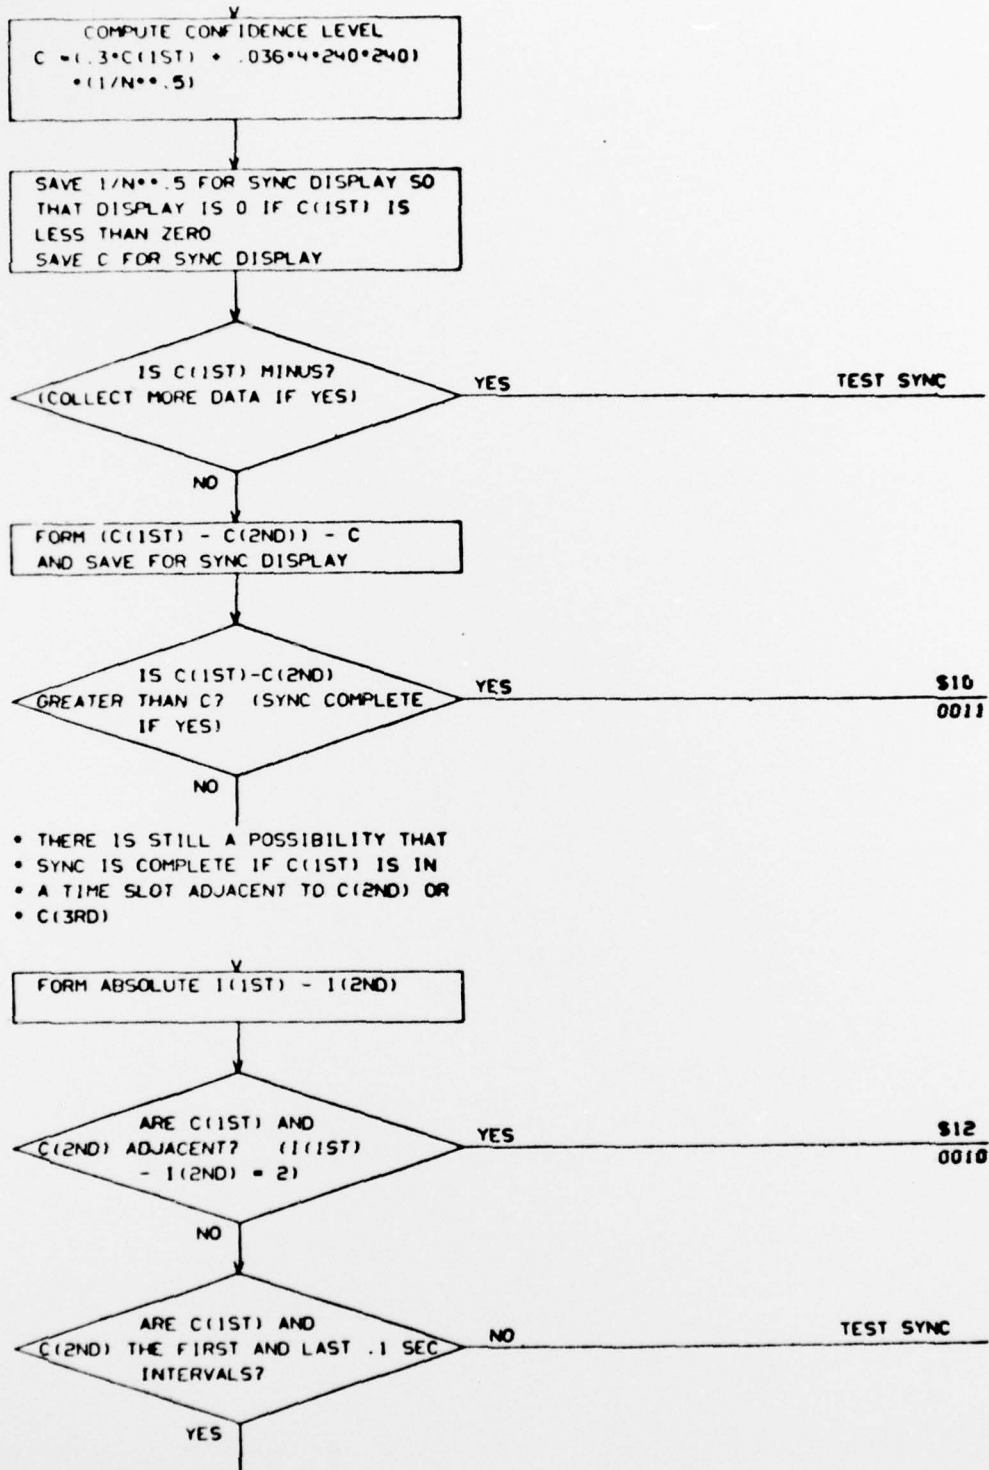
COMPUTE CONFIDENCE LEVEL
C =(.3*C(1ST) + .036*4*240*240)
*(1/N**.5)

SAVE 1/N**.5 FOR SYNC DISPLAY SO THAT DISPLAY IS 0 IF C(1ST) IS LESS THAN ZERO
SAVE C FOR SYNC DISPLAY

IS C(1ST) MINUS?
(COLLECT MORE DATA IF YES)

YES

TEST SYNC

NO

FORM (C(1ST) - C(2ND)) - C
AND SAVE FOR SYNC DISPLAY

IS C(1ST)-C(2ND)
GREATER THAN C? (SYNC COMPLETE IF YES)

YES

S10
0011

NO

* THERE IS STILL A POSSIBILITY THAT
* SYNC IS COMPLETE IF C(1ST) IS IN
* A TIME SLOT ADJACENT TO C(2ND) OR
* C(3RD)

FORM ABSOLUTE I(1ST) - I(2ND)

ARE C(1ST) AND
C(2ND) ADJACENT? (I(1ST) - I(2ND) = 2)

YES

S12
0010

NO

ARE C(1ST) AND
C(2ND) THE FIRST AND LAST .1 SEC INTERVALS?

NO

TEST SYNC

YES